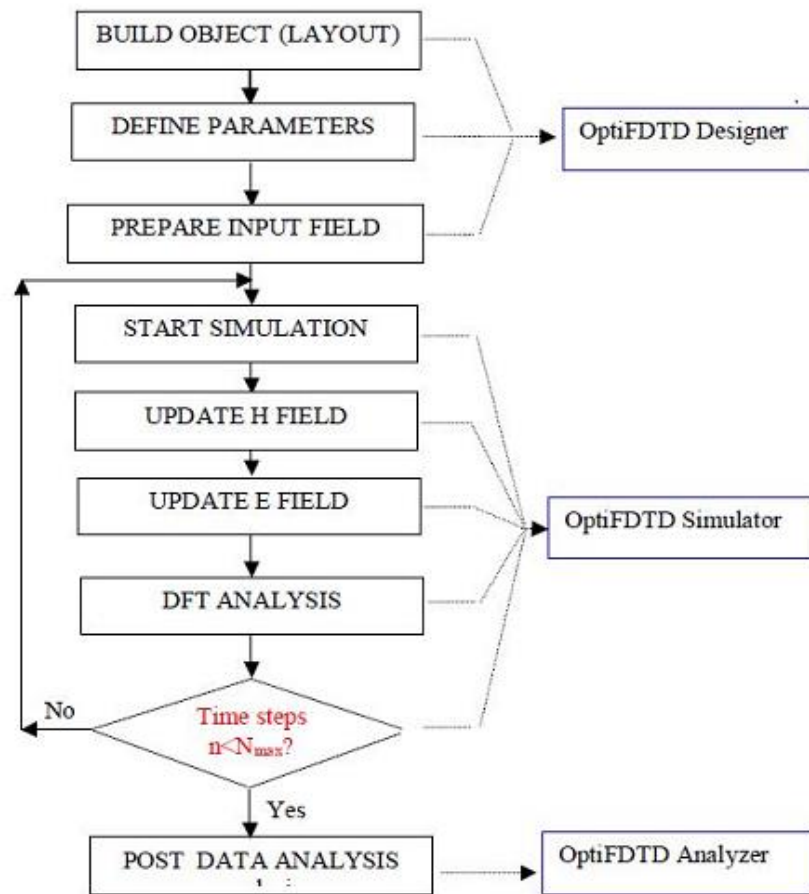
BUILD OBJECT (LAYOUT)

DEFINE PARAMETERS

OptiFDTD Designer

PREPARE INPUT FIELD

START SIMULATION

UPDATE H FIELD

UPDATE E FIELD

OptiFDTD Simulator

DFT ANALYSIS

No

Time steps $n<N_{max}$?

Yes

POST DATA ANALYSIS

OptiFDTD Analyzer